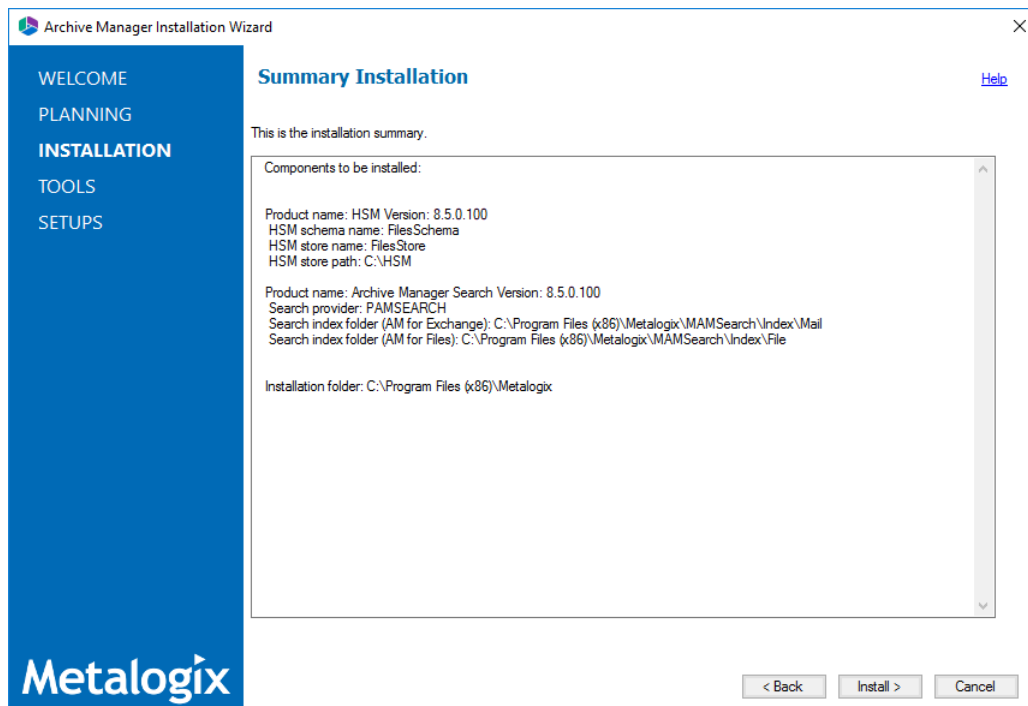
Archive Manager Installation Wizard

WELCOME
PLANNING
INSTALLATION
TOOLS
SETUPS

Summary Installation

Help

This is the installation summary.

Components to be installed:

Product name: HSM Version: 8.5.0.100
HSM schema name: FilesSchema
HSM store name: FilesStore
HSM store path: C:\HSM

Product name: Archive Manager Search Version: 8.5.0.100
Search provider: PAMSEARCH
Search index folder (AM for Exchange): C:\Program Files (x86)\Metalogix\MAMSearch\Index\Mail
Search index folder (AM for Files): C:\Program Files (x86)\Metalogix\MAMSearch\Index\File

Installation folder: C:\Program Files (x86)\Metalogix

Metalogix

< Back
Install >
Cancel